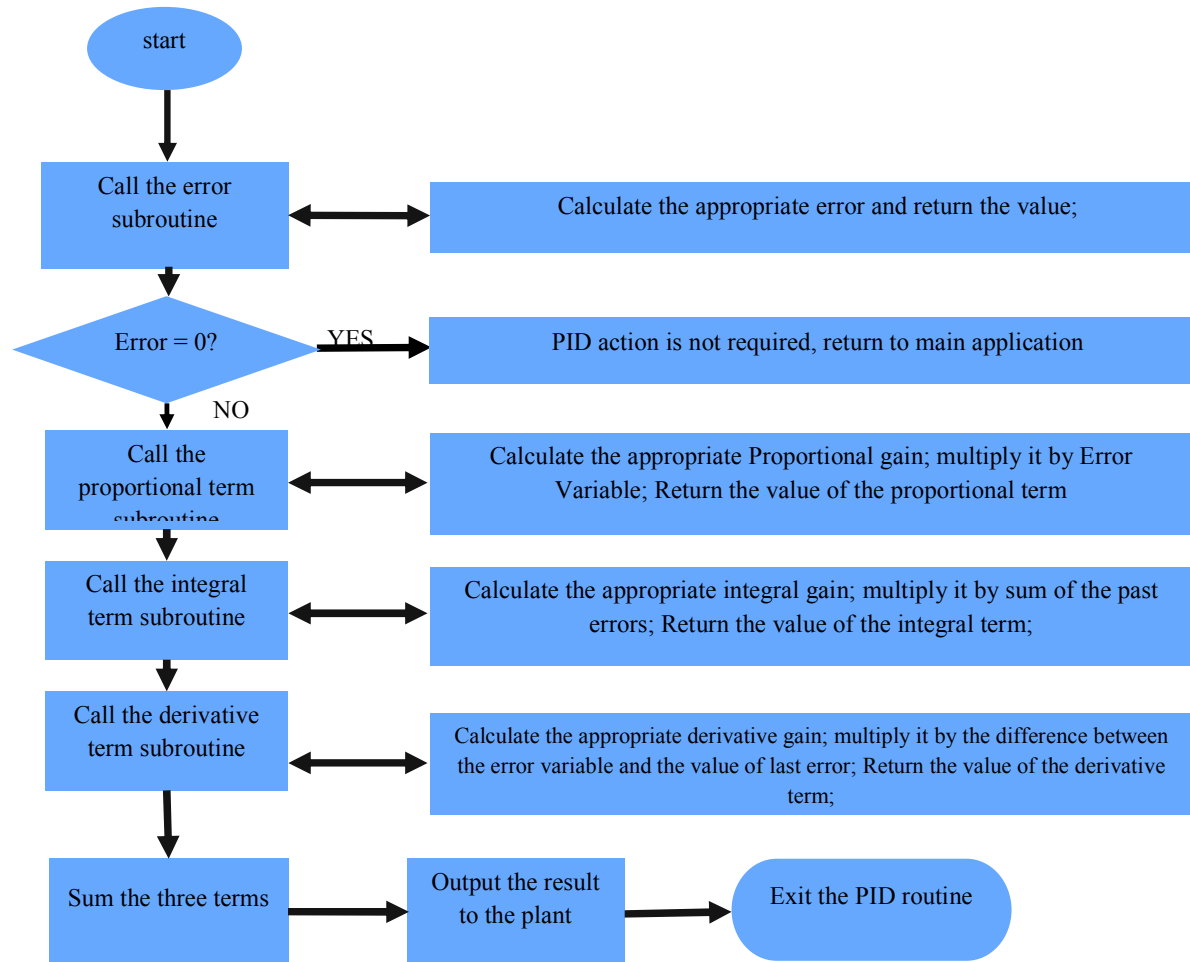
start

Call the error subroutine

Calculate the appropriate error and return the value;

Error = 0?

YES

PID action is not required, return to main application

NO

Call the proportional term subroutine

Calculate the appropriate Proportional gain; multiply it by Error Variable; Return the value of the proportional term

Call the integral term subroutine

Calculate the appropriate integral gain; multiply it by sum of the past errors; Return the value of the integral term;

Call the derivative term subroutine

Calculate the appropriate derivative gain; multiply it by the difference between the error variable and the value of last error; Return the value of the derivative term;

Sum the three terms

Output the result to the plant

Exit the PID routine